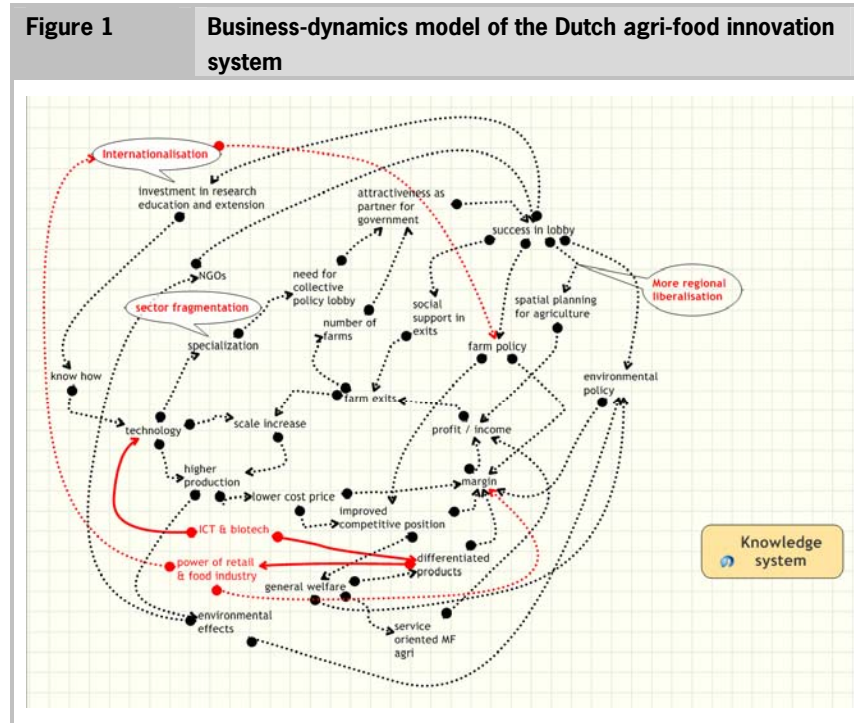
Figure 1 Business-dynamics model of the Dutch agri-food innovation system

Internationalisation

investment in research education and extension

attractiveness as partner for government

success in lobby

NGOs

need for collective policy lobby

More regional liberalisation

sector fragmentation

social support in exits

spatial planning for agriculture

number of farms

specialization

farm policy

know how

environmental policy

farm exits

technology

scale increase

profit / income

higher production

margin

lower cost price

improved competitive position

ICT & biotech

Knowledge system

power of retail & food industry

differentiated products

general welfare

environmental effects

service oriented MF agri